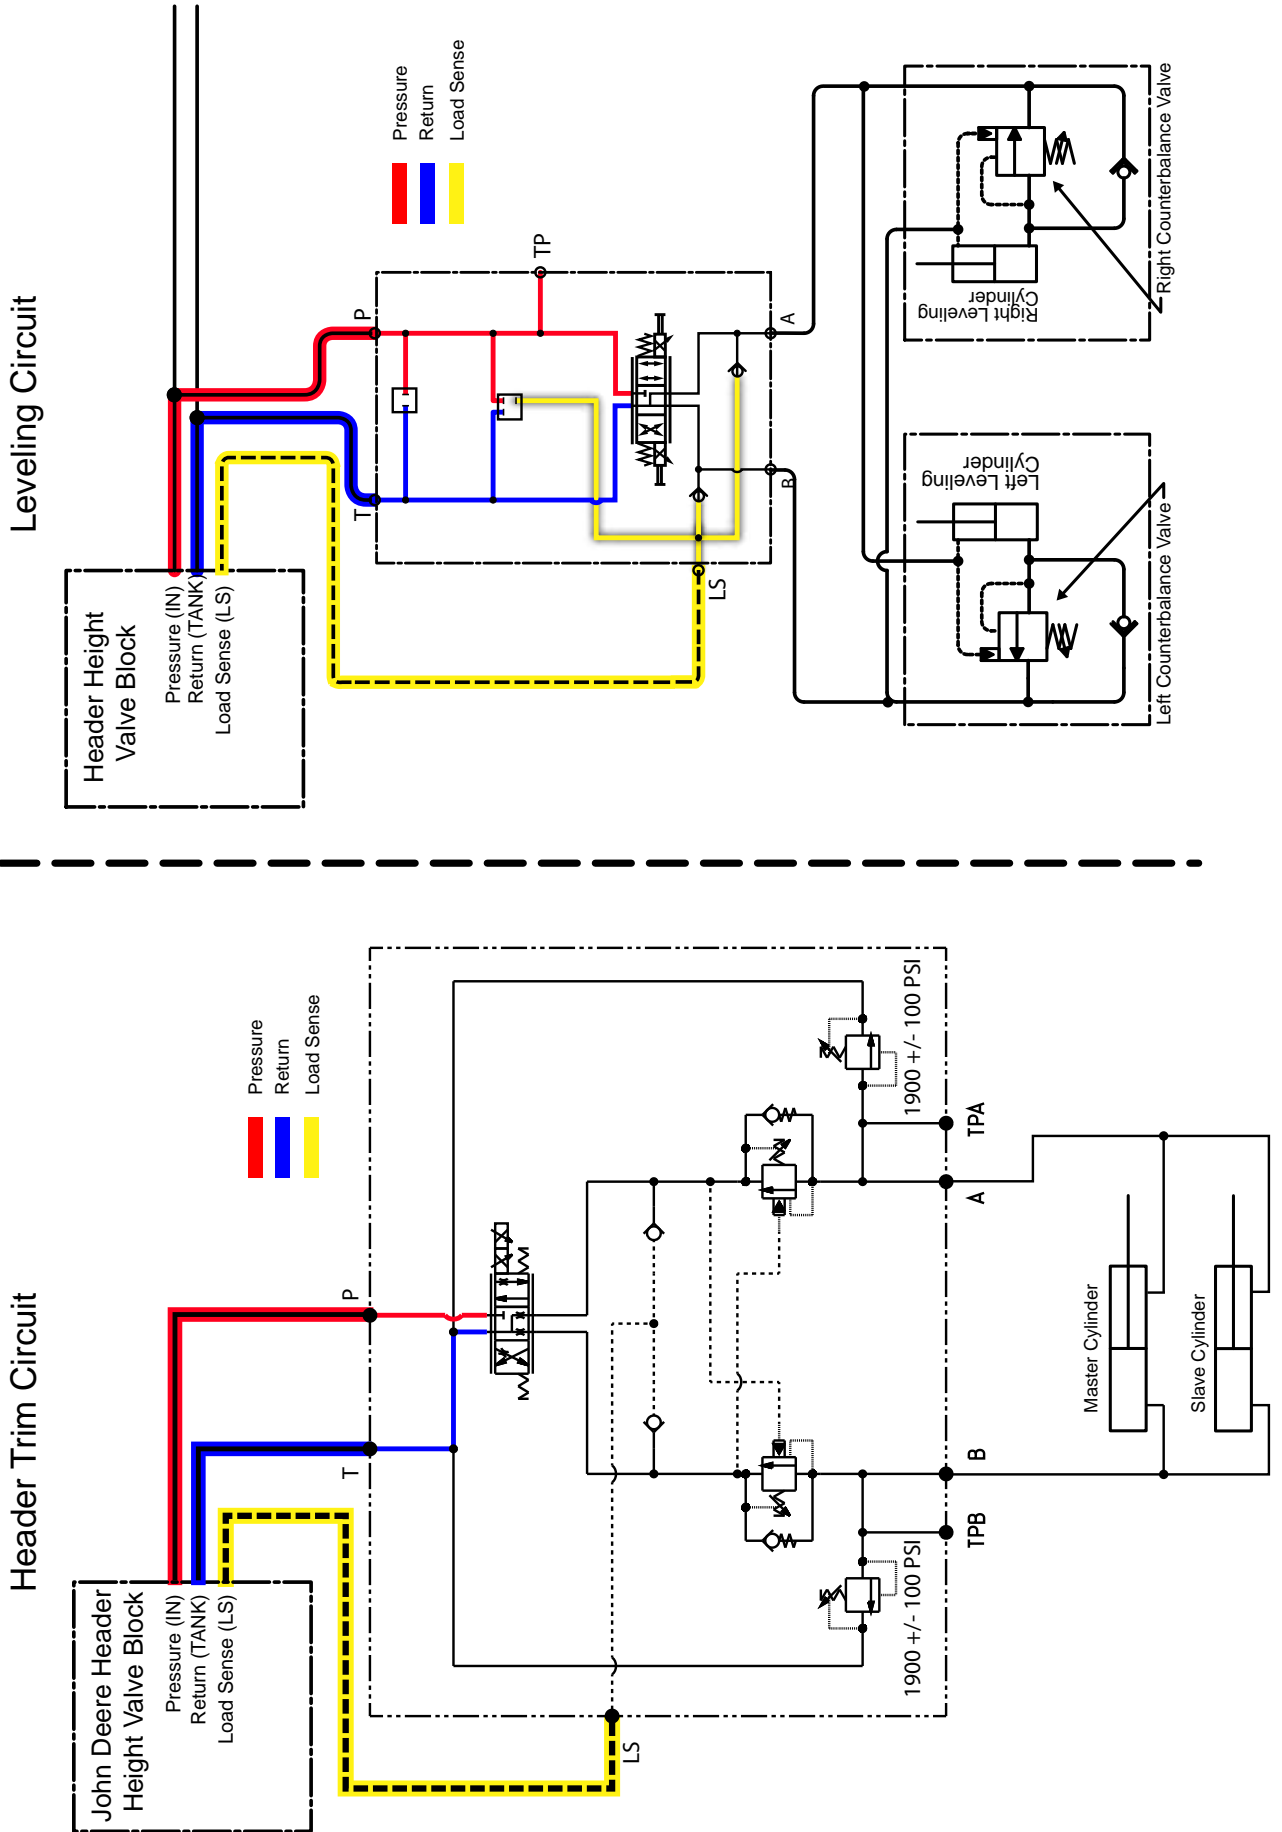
Leveling Circuit

Pressure
Return
Load Sense

TP

P

T

A

B

LS

Header Height Valve Block
Pressure (IN)
Return (TANK)
Load Sense (LS)

Right Leveling Cylinder
Right Counterbalance Valve

Left Leveling Cylinder
Left Counterbalance Valve

Header Trim Circuit

Pressure
Return
Load Sense

P

T

LS

John Deere Header Height Valve Block
Pressure (IN)
Return (TANK)
Load Sense (LS)

1900 +/- 100 PSI

TPA

A

B

TPB

1900 +/- 100 PSI

Master Cylinder

Slave Cylinder